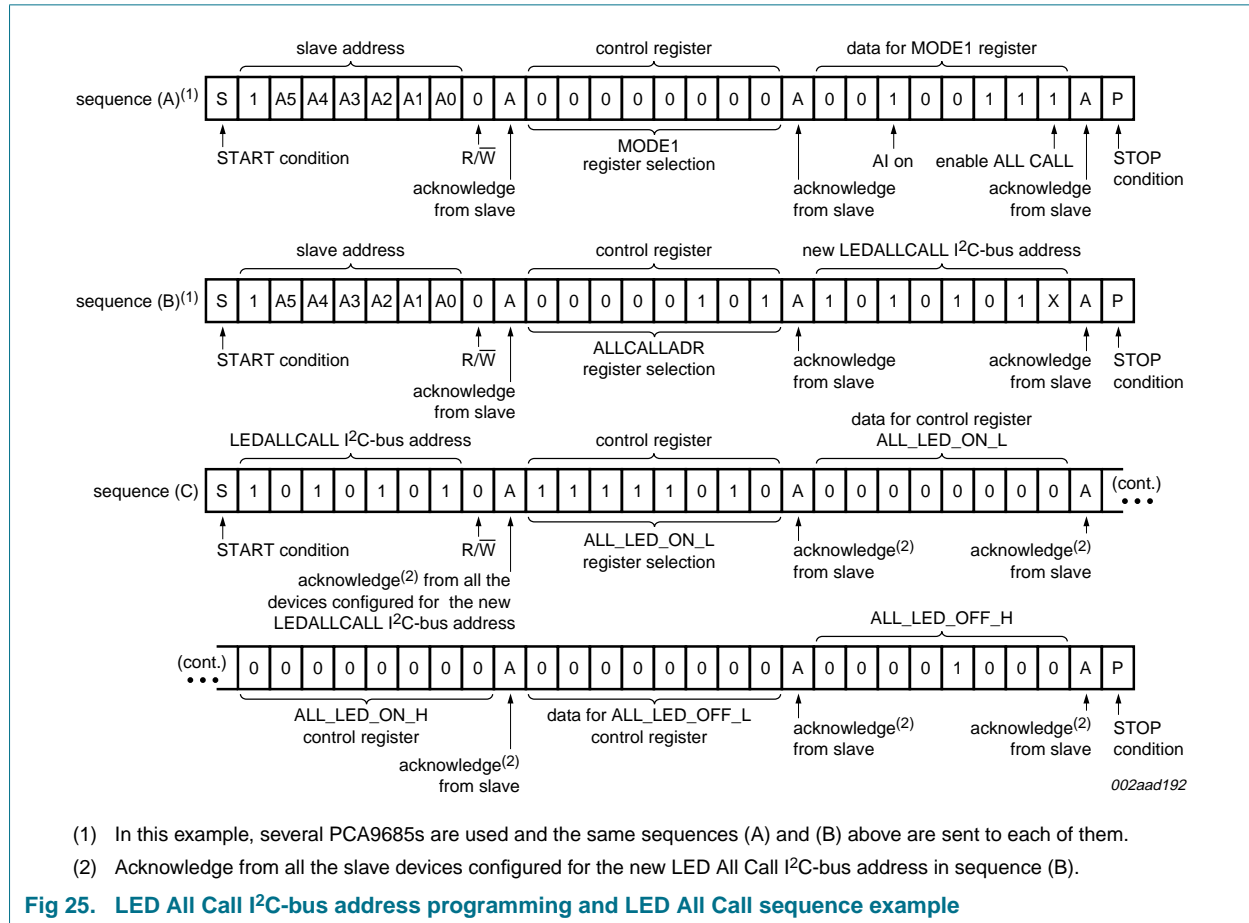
slave address

control register

data for MODE1 register

sequence (A)$^{(1)}$

| S | 1 | A5 | A4 | A3 | A2 | A1 | A0 | 0 | A | 0 | 0 | 0 | 0 | 0 | 0 | 0 | 0 | A | 0 | 0 | 1 | 0 | 0 | 1 | 1 | 1 | A | P |
|---|---|---|---|---|---|---|---|---|---|---|---|---|---|---|---|---|---|---|---|---|---|---|---|---|---|---|---|---|

START condition

R/$\overline{W}$

acknowledge from slave

MODE1 register selection

acknowledge from slave

AI on

enable ALL CALL

acknowledge from slave

STOP condition

slave address

control register

new LEDALLCALL I$^2$C-bus address

sequence (B)$^{(1)}$

| S | 1 | A5 | A4 | A3 | A2 | A1 | A0 | 0 | A | 0 | 0 | 0 | 0 | 0 | 1 | 0 | 1 | A | 1 | 0 | 1 | 0 | 1 | 0 | 1 | X | A | P |
|---|---|---|---|---|---|---|---|---|---|---|---|---|---|---|---|---|---|---|---|---|---|---|---|---|---|---|---|---|

START condition

R/$\overline{W}$

acknowledge from slave

ALLCALLADR register selection

acknowledge from slave

acknowledge from slave

STOP condition

LEDALLCALL I$^2$C-bus address

control register

data for control register ALL_LED_ON_L

sequence (C)

| S | 1 | 0 | 1 | 0 | 1 | 0 | 1 | 0 | A | 1 | 1 | 1 | 1 | 1 | 0 | 1 | 0 | A | 0 | 0 | 0 | 0 | 0 | 0 | 0 | 0 | A |
|---|---|---|---|---|---|---|---|---|---|---|---|---|---|---|---|---|---|---|---|---|---|---|---|---|---|---|---|

(cont.)

START condition

R/$\overline{W}$

acknowledge$^{(2)}$ from all the devices configured for the new LEDALLCALL I$^2$C-bus address

ALL_LED_ON_L register selection

acknowledge$^{(2)}$ from slave

acknowledge$^{(2)}$ from slave

ALL_LED_OFF_H

(cont.)

| 0 | 0 | 0 | 0 | 0 | 0 | 0 | 0 | A | 0 | 0 | 0 | 0 | 0 | 0 | 0 | 0 | A | 0 | 0 | 0 | 0 | 1 | 0 | 0 | 0 | A | P |
|---|---|---|---|---|---|---|---|---|---|---|---|---|---|---|---|---|---|---|---|---|---|---|---|---|---|---|---|

ALL_LED_ON_H control register

acknowledge$^{(2)}$ from slave

data for ALL_LED_OFF_L control register

acknowledge$^{(2)}$ from slave

acknowledge$^{(2)}$ from slave

STOP condition

002aad192

(1) In this example, several PCA9685s are used and the same sequences (A) and (B) above are sent to each of them.

(2) Acknowledge from all the slave devices configured for the new LED All Call I$^2$C-bus address in sequence (B).

Fig 25. LED All Call I$^2$C-bus address programming and LED All Call sequence example